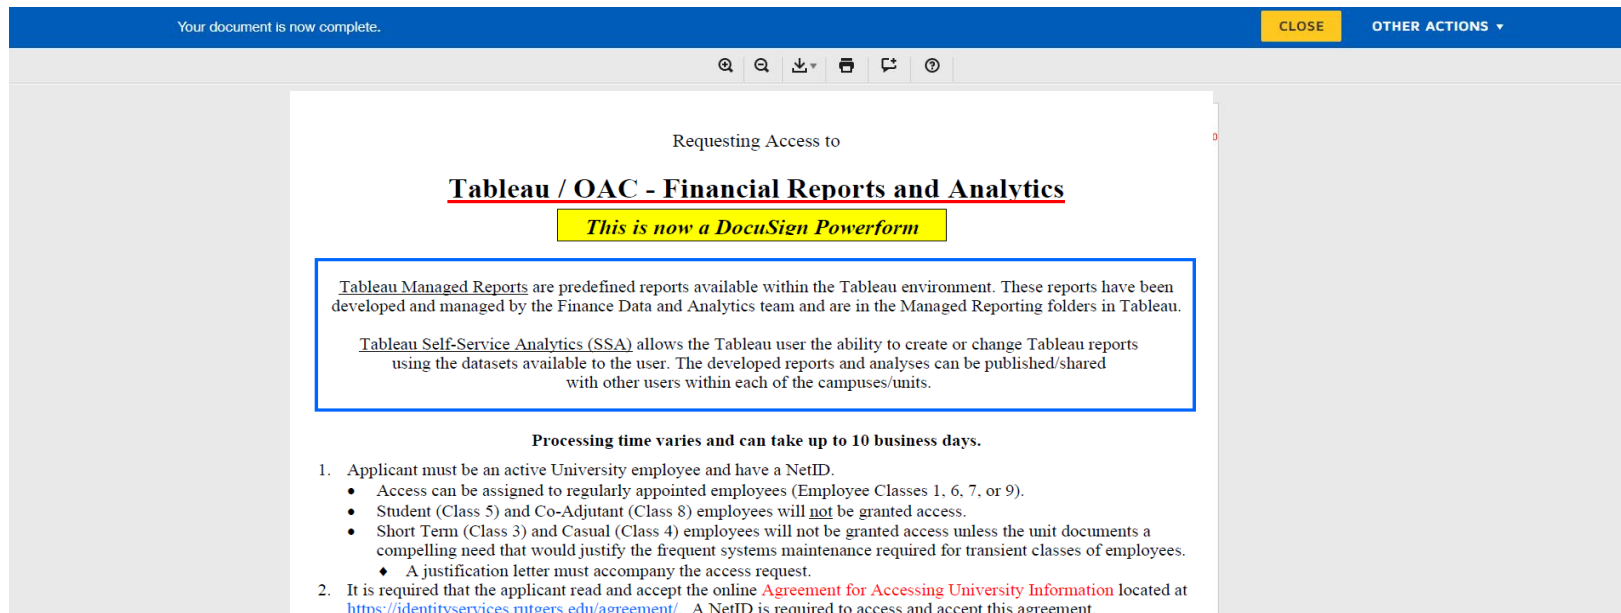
Your document is now complete.

CLOSE

OTHER ACTIONS ▾

Requesting Access to

Tableau / OAC - Financial Reports and Analytics

This is now a DocuSign Powerform

Tableau Managed Reports are predefined reports available within the Tableau environment. These reports have been developed and managed by the Finance Data and Analytics team and are in the Managed Reporting folders in Tableau.

Tableau Self-Service Analytics (SSA) allows the Tableau user the ability to create or change Tableau reports using the datasets available to the user. The developed reports and analyses can be published/shared with other users within each of the campuses/units.

Processing time varies and can take up to 10 business days.

1. Applicant must be an active University employee and have a NetID.
• Access can be assigned to regularly appointed employees (Employee Classes 1, 6, 7, or 9).
• Student (Class 5) and Co-Adjutant (Class 8) employees will not be granted access.
• Short Term (Class 3) and Casual (Class 4) employees will not be granted access unless the unit documents a compelling need that would justify the frequent systems maintenance required for transient classes of employees.
◆ A justification letter must accompany the access request.
2. It is required that the applicant read and accept the online Agreement for Accessing University Information located at https://identityservices.rutgers.edu/agreement/. A NetID is required to access and accept this agreement.